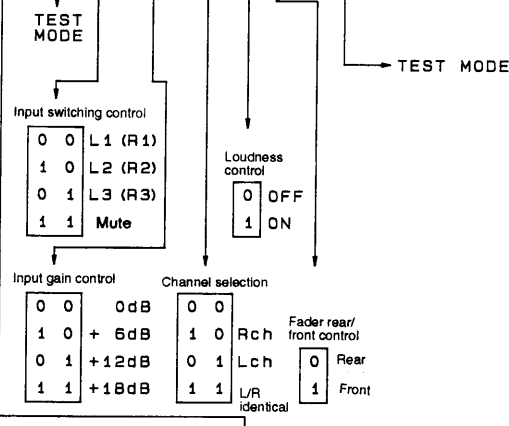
TEST MODE

TEST MODE

Input switching control

| | | |
|---|---|---|
| 0 | 0 | L1 (R1) |
| 1 | 0 | L2 (R2) |
| 0 | 1 | L3 (R3) |
| 1 | 1 | Mute |

Loudness control

| | |
|---|---|
| 0 | OFF |
| 1 | ON |

Input gain control

| | | |
|---|---|---|
| 0 | 0 | 0dB |
| 1 | 0 | + 6dB |
| 0 | 1 | +12dB |
| 1 | 1 | +18dB |

Channel selection

| | | |
|---|---|---|
| 0 | 0 | |
| 1 | 0 | Rch |
| 0 | 1 | Lch |
| 1 | 1 | L/R identical |

Fader rear/ front control

| | |
|---|---|
| 0 | Rear |
| 1 | Front |